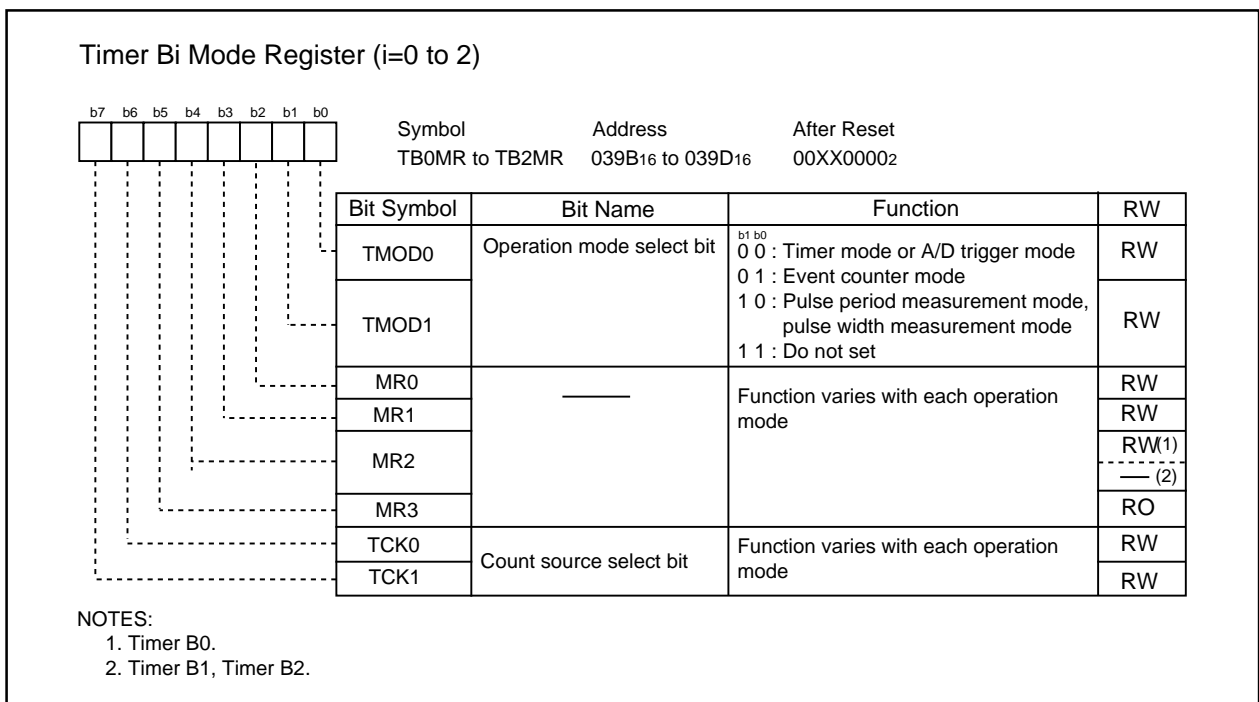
Timer Bi Mode Register (i=0 to 2)

b7 b6 b5 b4 b3 b2 b1 b0

Symbol TB0MR to TB2MR
Address $039B_{16}$ to $039D_{16}$
After Reset $00XX0000_2$

| Bit Symbol | Bit Name | Function | RW |
|---|---|---|---|
| TMOD0 | Operation mode select bit | b1 b0<br>0 0 : Timer mode or A/D trigger mode<br>0 1 : Event counter mode<br>1 0 : Pulse period measurement mode, pulse width measurement mode<br>1 1 : Do not set | RW |
| TMOD1 | | | RW |
| MR0 | —— | Function varies with each operation mode | RW |
| MR1 | | | RW |
| MR2 | | | RW(1)<br>— (2) |
| MR3 | | | RO |
| TCK0 | Count source select bit | Function varies with each operation mode | RW |
| TCK1 | | | RW |

NOTES:
1. Timer B0.
2. Timer B1, Timer B2.